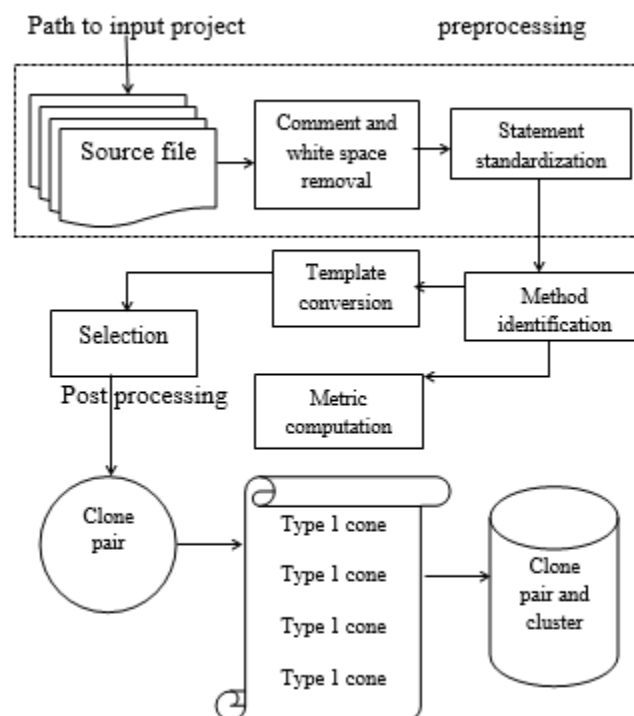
Path to input project

preprocessing

Source file

Comment and white space removal

Statement standardization

Template conversion

Method identification

Selection

Post processing

Metric computation

Clone pair

Type 1 cone

Type 1 cone

Type 1 cone

Type 1 cone

Clone pair and cluster